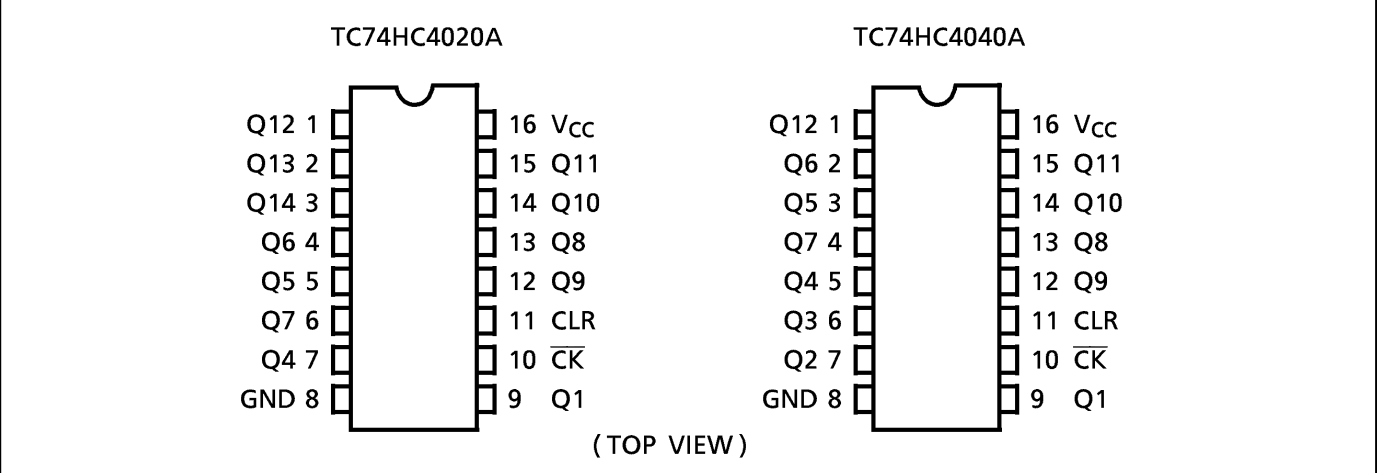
TC74HC4020A

Q12 1
Q13 2
Q14 3
Q6 4
Q5 5
Q7 6
Q4 7
GND 8

16 $V_{CC}$
15 Q11
14 Q10
13 Q8
12 Q9
11 CLR
10 $\overline{CK}$
9 Q1

TC74HC4040A

Q12 1
Q6 2
Q5 3
Q7 4
Q4 5
Q3 6
Q2 7
GND 8

16 $V_{CC}$
15 Q11
14 Q10
13 Q8
12 Q9
11 CLR
10 $\overline{CK}$
9 Q1

( TOP VIEW )